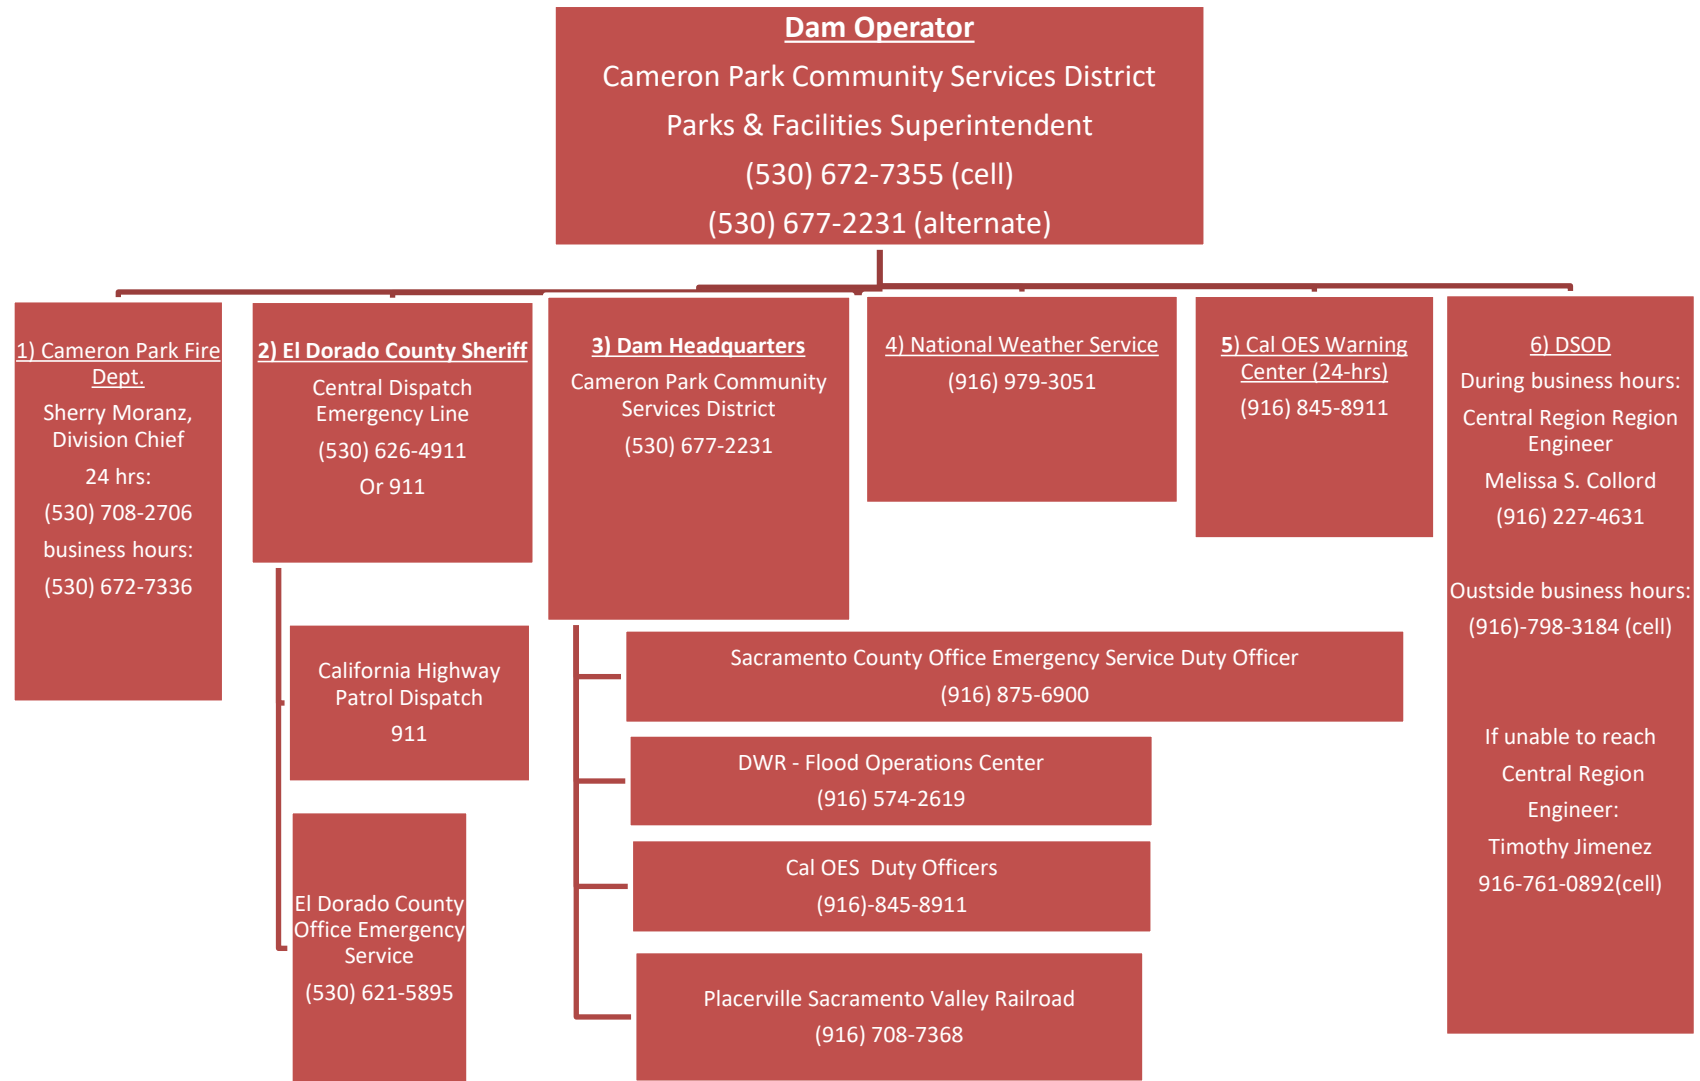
Dam Operator

Cameron Park Community Services District

Parks & Facilities Superintendent

(530) 672-7355 (cell)

(530) 677-2231 (alternate)

1) Cameron Park Fire Dept.

Sherry Moranz, Division Chief

24 hrs:

(530) 708-2706

business hours:

(530) 672-7336

2) El Dorado County Sheriff

Central Dispatch Emergency Line

(530) 626-4911

Or 911

California Highway Patrol Dispatch

911

El Dorado County Office Emergency Service

(530) 621-5895

3) Dam Headquarters

Cameron Park Community Services District

(530) 677-2231

Sacramento County Office Emergency Service Duty Officer

(916) 875-6900

DWR - Flood Operations Center

(916) 574-2619

Cal OES Duty Officers

(916)-845-8911

Placerville Sacramento Valley Railroad

(916) 708-7368

4) National Weather Service

(916) 979-3051

5) Cal OES Warning Center (24-hrs)

(916) 845-8911

6) DSOD

During business hours:

Central Region Region Engineer

Melissa S. Collord

(916) 227-4631

Oustside business hours:

(916)-798-3184 (cell)

If unable to reach Central Region Engineer:

Timothy Jimenez

916-761-0892(cell)